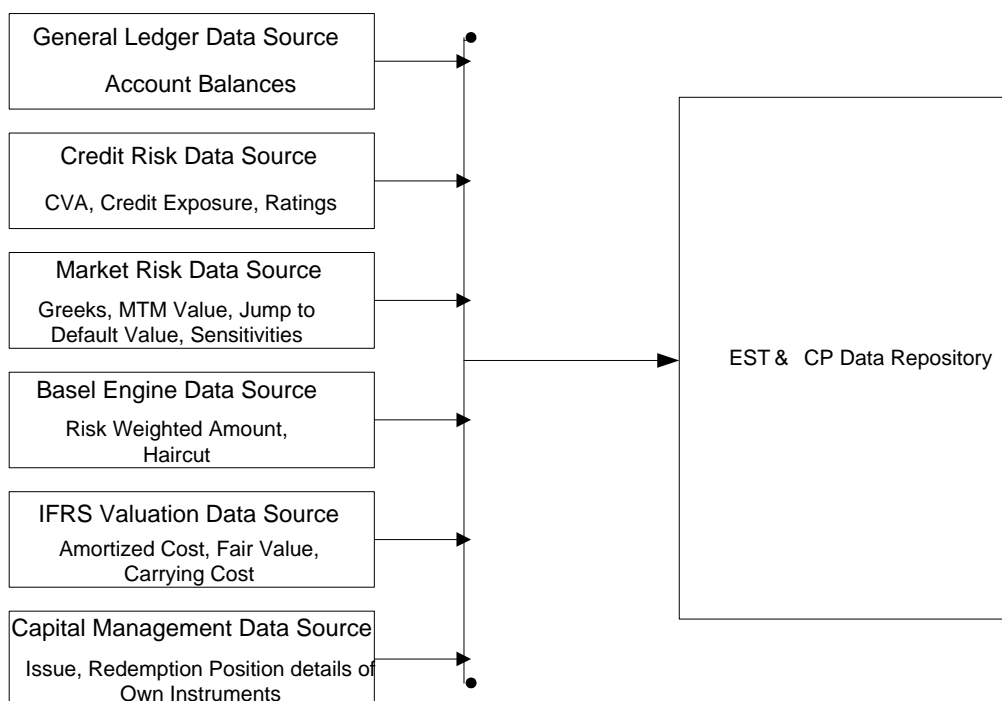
General Ledger Data Source

Account Balances

Credit Risk Data Source

CVA, Credit Exposure, Ratings

Market Risk Data Source

Greeks, MTM Value, Jump to Default Value, Sensitivities

Basel Engine Data Source

Risk Weighted Amount, Haircut

IFRS Valuation Data Source

Amortized Cost, Fair Value, Carrying Cost

Capital Management Data Source

Issue, Redemption Position details of Own Instruments

EST & CP Data Repository